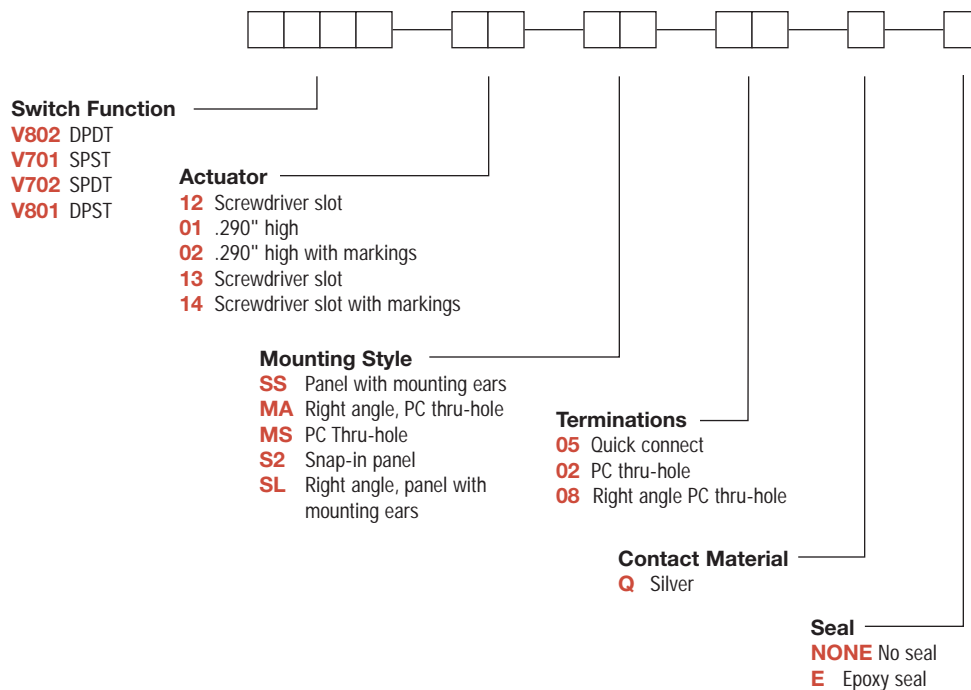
Switch Function
V802 DPDT
V701 SPST
V702 SPDT
V801 DPST

Actuator
12 Screwdriver slot
01 .290" high
02 .290" high with markings
13 Screwdriver slot
14 Screwdriver slot with markings

Mounting Style
SS Panel with mounting ears
MA Right angle, PC thru-hole
MS PC Thru-hole
S2 Snap-in panel
SL Right angle, panel with mounting ears

Terminations
05 Quick connect
02 PC thru-hole
08 Right angle PC thru-hole

Contact Material
Q Silver

Seal
NONE No seal
E Epoxy seal